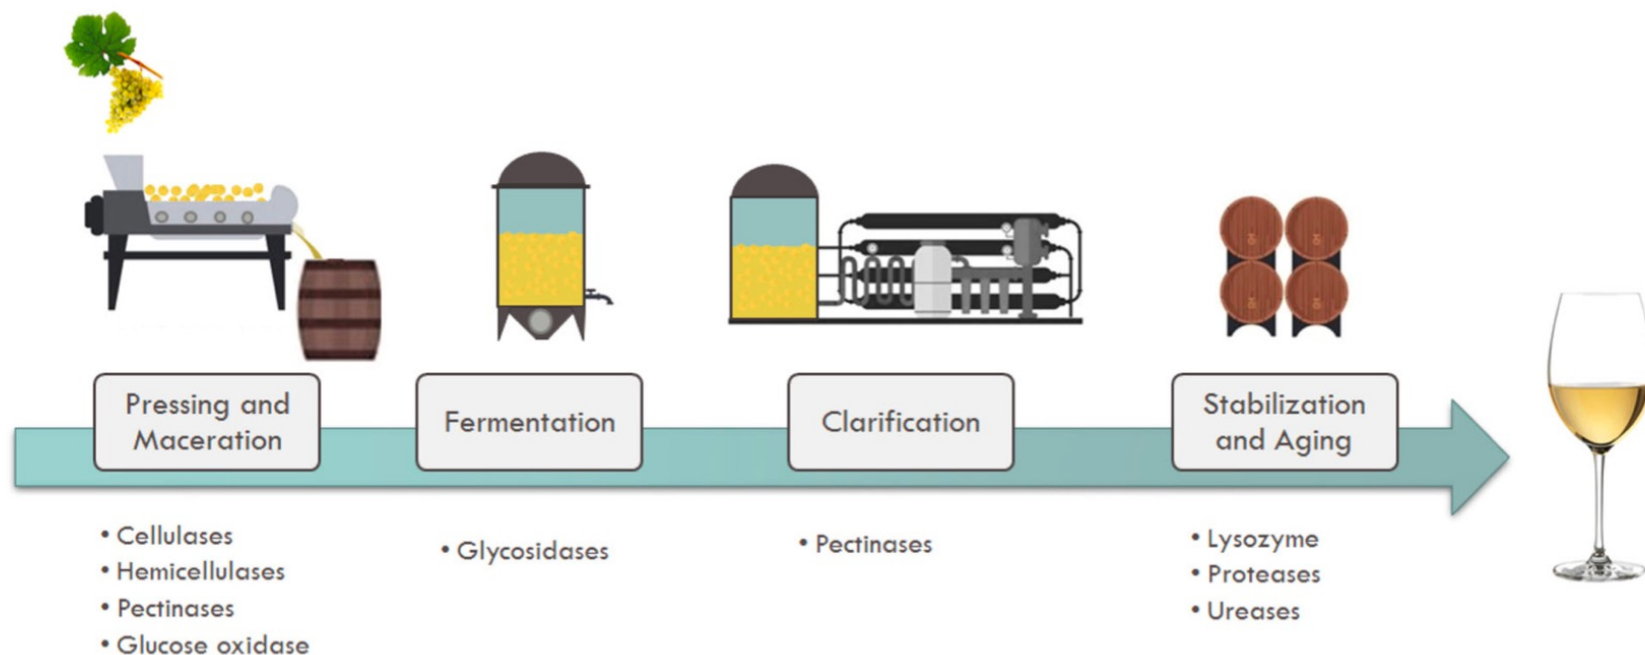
Pressing and Maceration

Fermentation

Clarification

Stabilization and Aging

• Cellulases
• Hemicellulases
• Pectinases
• Glucose oxidase

• Glycosidases

• Pectinases

• Lysozyme
• Proteases
• Ureases